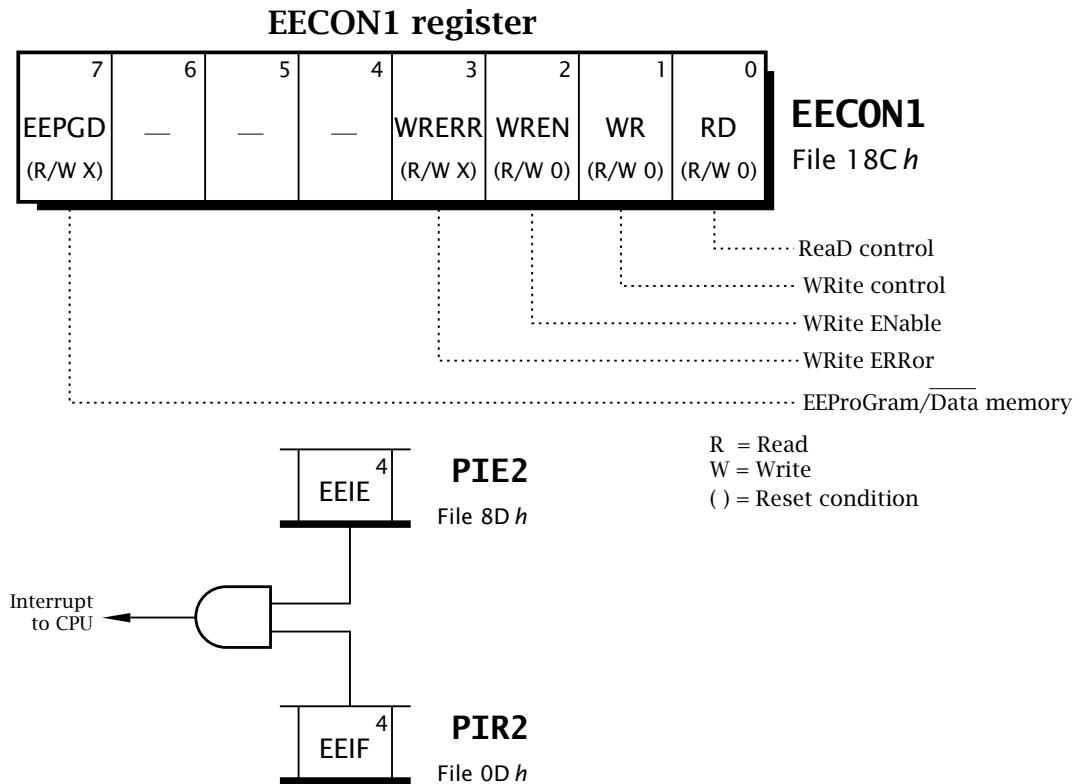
EECON1 register

| 7 | 6 | 5 | 4 | 3 | 2 | 1 | 0 |
|---|---|---|---|---|---|---|---|
| EEPGD | — | — | — | WRERR | WREN | WR | RD |
| (R/W X) | | | | (R/W X) | (R/W 0) | (R/W 0) | (R/W 0) |

EECON1
File 18C *h*

ReaD control
WRite control
WRite ENable
WRite ERRor
EEProGram/$\overline{\text{Data}}$ memory

R = Read
W = Write
( ) = Reset condition

EEIE 4
PIE2
File 8D *h*

Interrupt to CPU

EEIF 4
PIR2
File 0D *h*